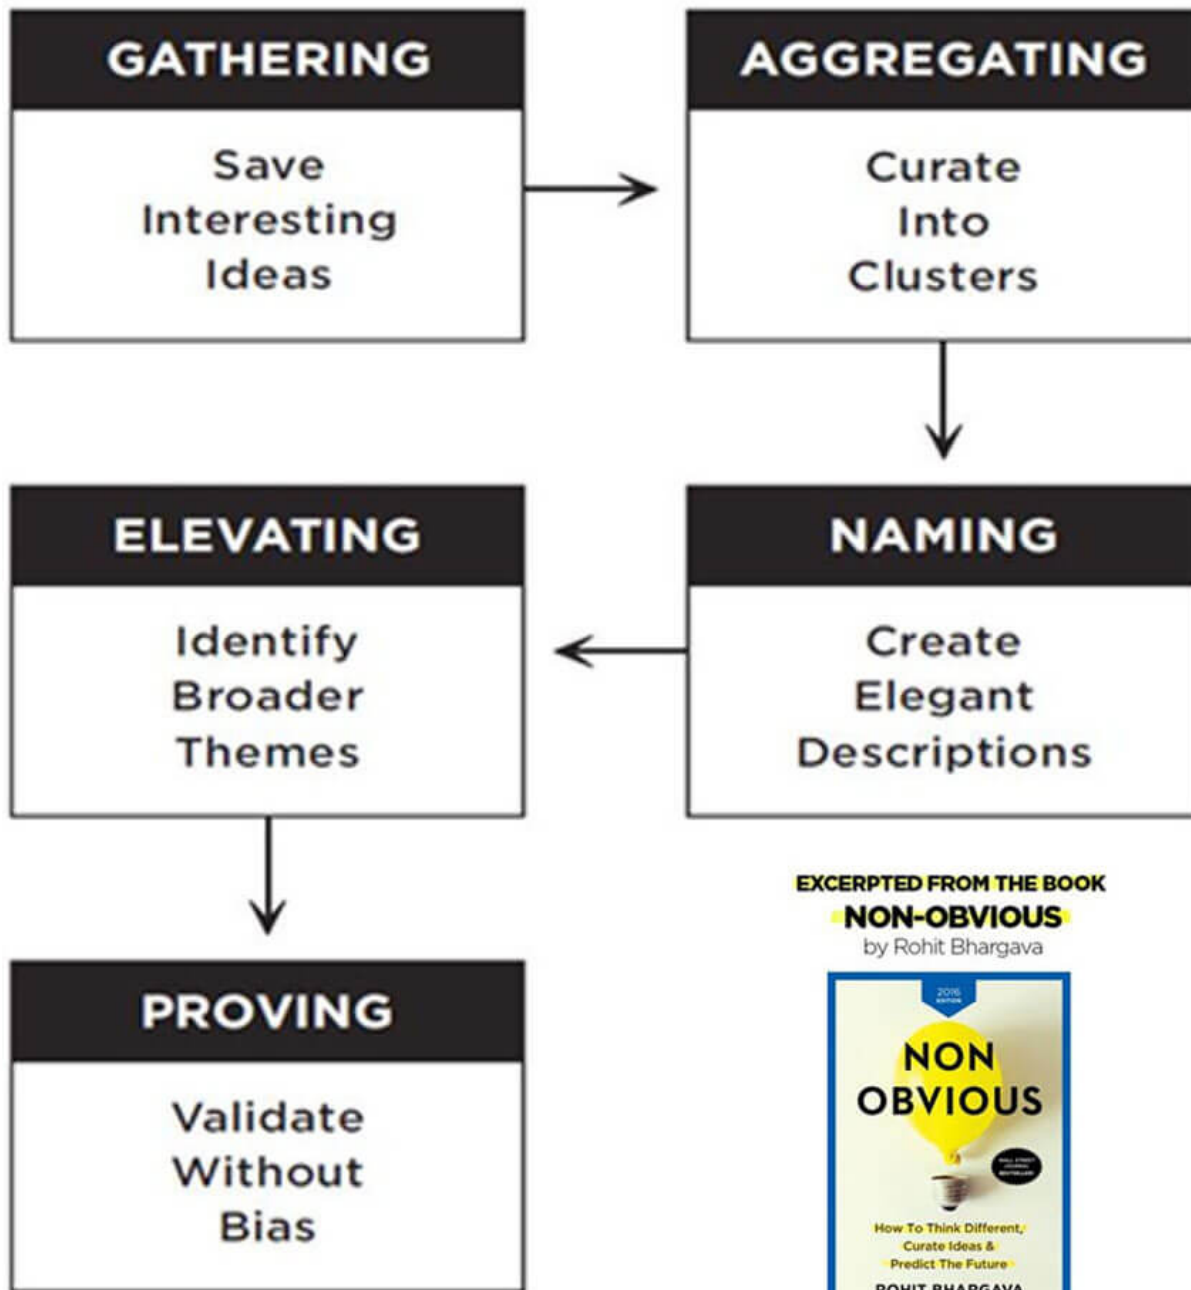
GATHERING

Save Interesting Ideas

AGGREGATING

Curate Into Clusters

ELEVATING

Identify Broader Themes

NAMING

Create Elegant Descriptions

PROVING

Validate Without Bias

EXCERPTED FROM THE BOOK
NON-OBVIOUS
by Rohit Bhargava

2016 EDITION

NON OBVIOUS

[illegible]

How To Think Different, Curate Ideas & Predict The Future

ROHIT BHARGAVA